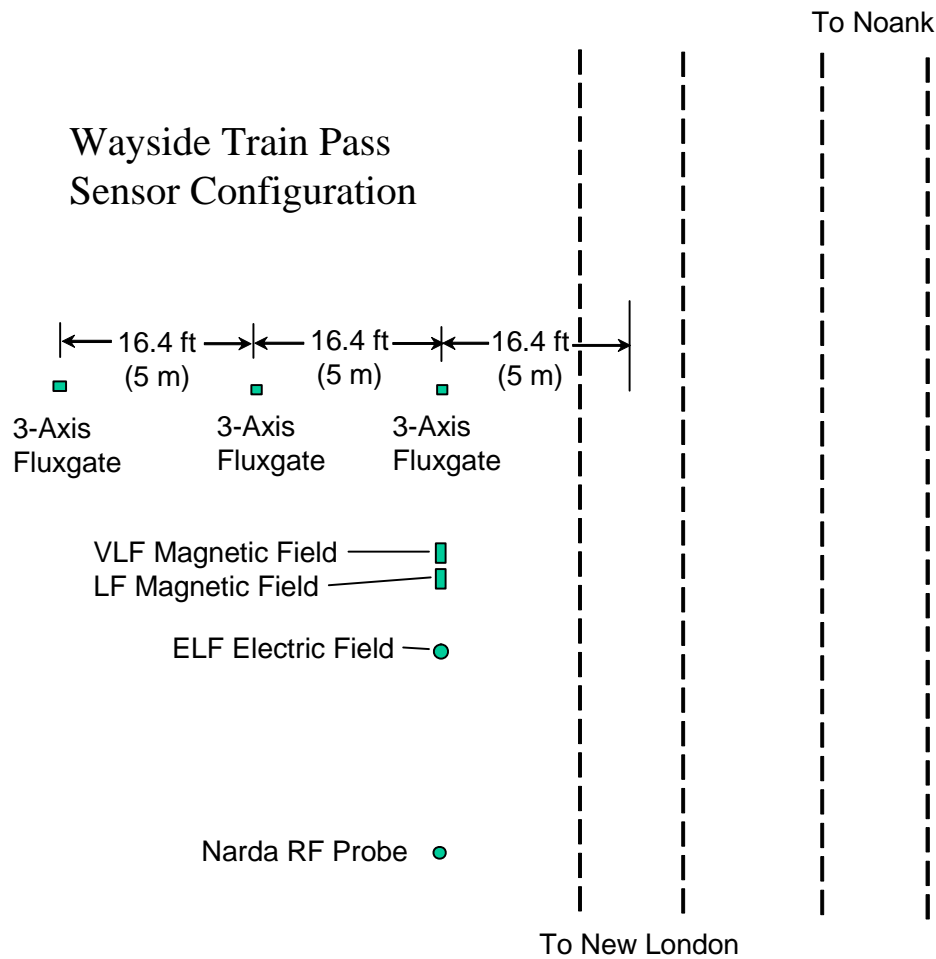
To Noank

Wayside Train Pass Sensor Configuration

16.4 ft (5 m)
16.4 ft (5 m)
16.4 ft (5 m)

3-Axis Fluxgate
3-Axis Fluxgate
3-Axis Fluxgate

VLF Magnetic Field
LF Magnetic Field
ELF Electric Field

Narda RF Probe

To New London